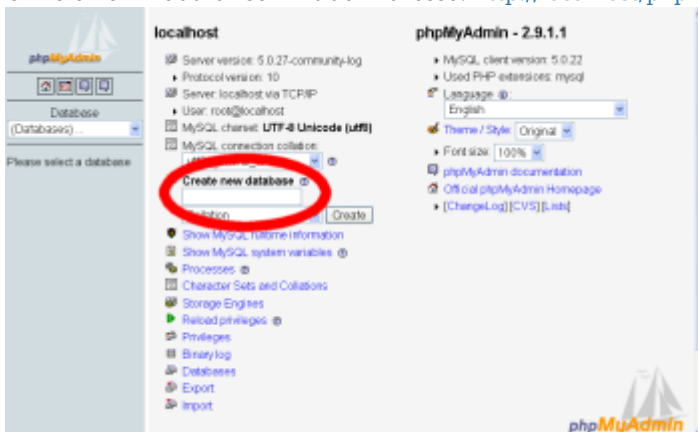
phpMyAdmin

Database
(Databases)...

Please select a database

localhost

Server version: 5.0.27-community-log
Protocol version: 10
Server: localhost via TCP/IP
User: root@localhost
MySQL charset: UTF-8 Unicode (utf8)
MySQL connection collation: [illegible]

Create new database
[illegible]ollation Create

Show MySQL runtime information
Show MySQL system variables
Processes
Character Sets and Collations
Storage Engines
Reload privileges
Privileges
Binary log
Databases
Export
Import

phpMyAdmin - 2.9.1.1

MySQL client version: 5.0.22
Used PHP extensions: mysql
Language:
English
Theme / Style: Original
Font size: 100%
phpMyAdmin documentation
Official phpMyAdmin Homepage
[ChangeLog] [CVS] [Lists]

phpMyAdmin